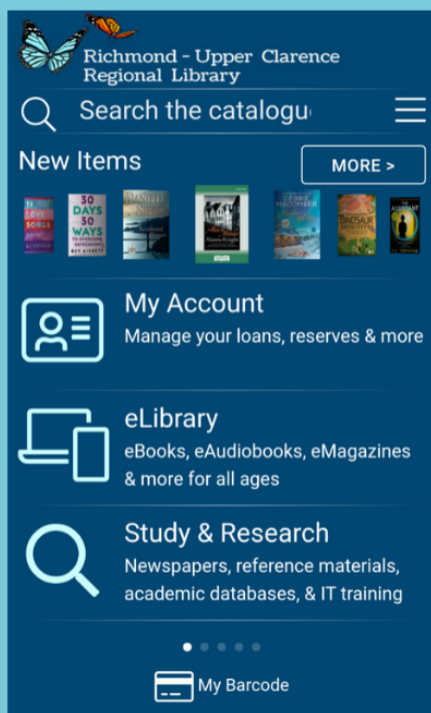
Richmond - Upper Clarence Regional Library

Search the catalogu

New Items

MORE >

30 DAYS 30 WAYS

My Account
Manage your loans, reserves & more

eLibrary
eBooks, eAudiobooks, eMagazines & more for all ages

Study & Research
Newspapers, reference materials, academic databases, & IT training

My Barcode